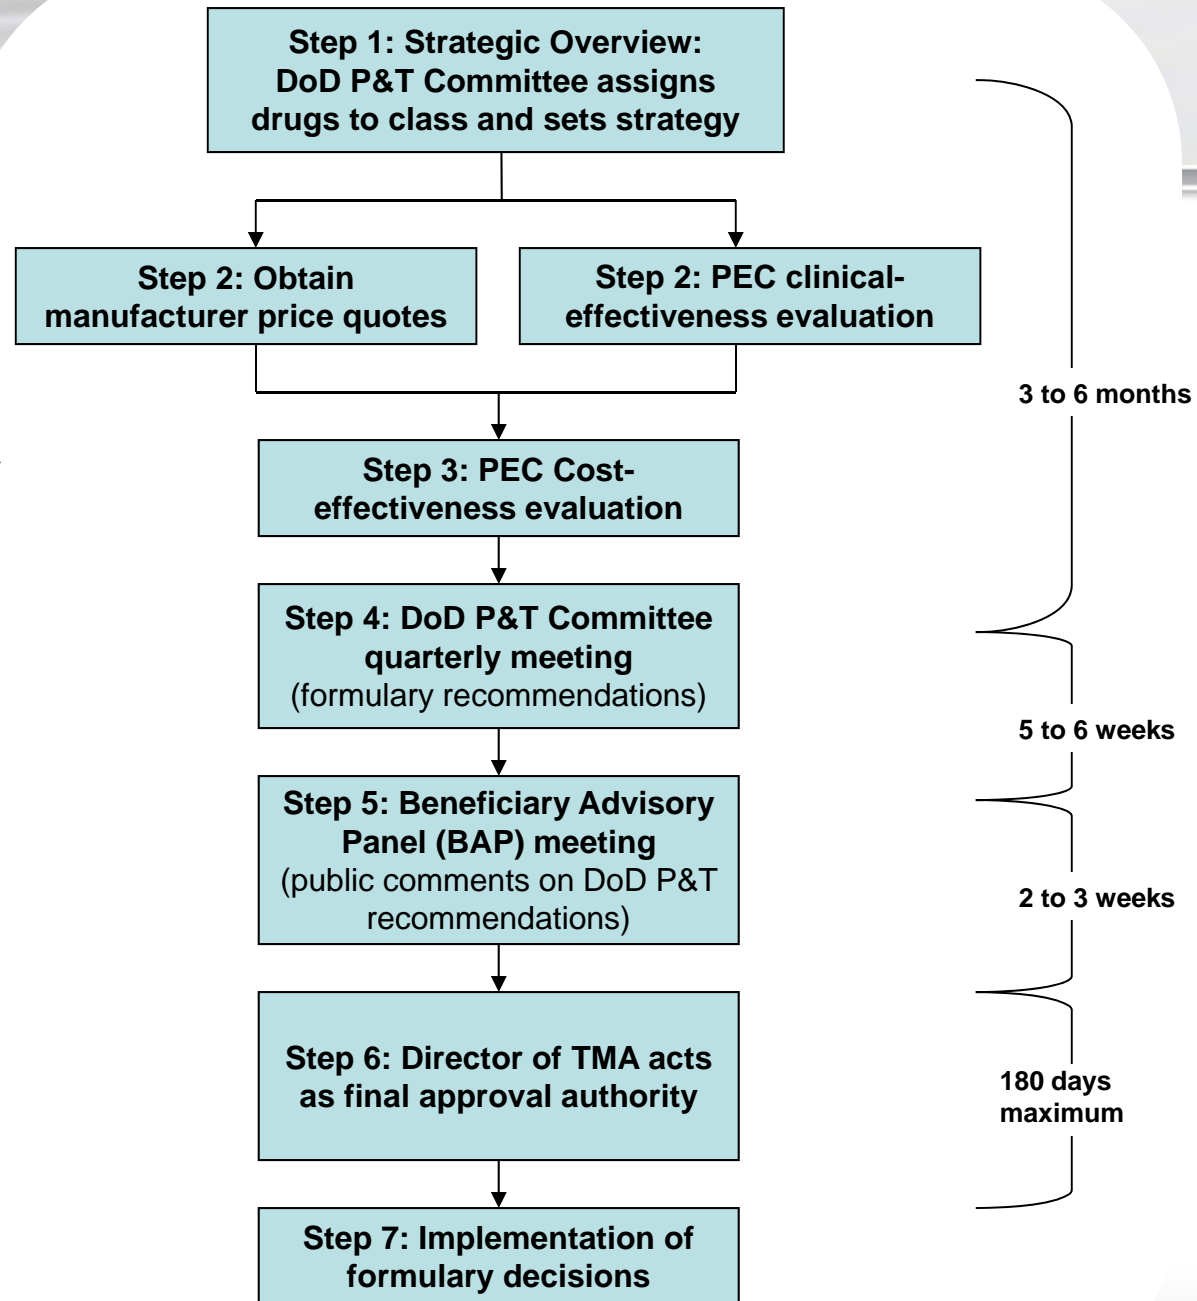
Step 1: Strategic Overview: DoD P&T Committee assigns drugs to class and sets strategy

Step 2: Obtain manufacturer price quotes

Step 2: PEC clinical-effectiveness evaluation

3 to 6 months

Step 3: PEC Cost-effectiveness evaluation

Step 4: DoD P&T Committee quarterly meeting (formulary recommendations)

5 to 6 weeks

Step 5: Beneficiary Advisory Panel (BAP) meeting (public comments on DoD P&T recommendations)

2 to 3 weeks

Step 6: Director of TMA acts as final approval authority

180 days maximum

Step 7: Implementation of formulary decisions